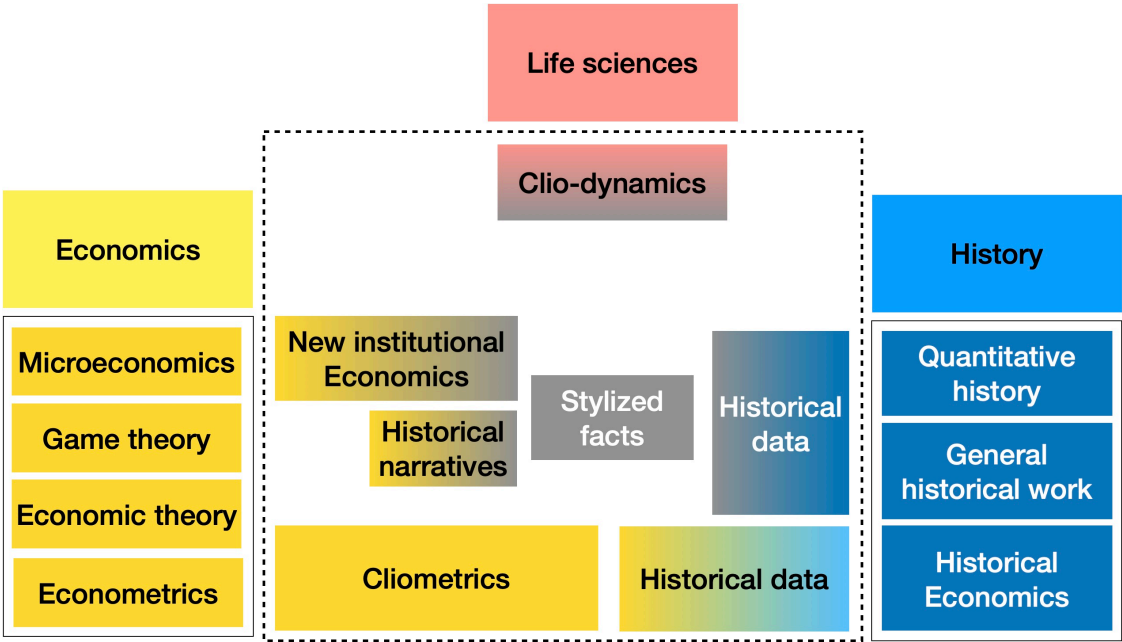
Life sciences

Clio-dynamics

Economics

Microeconomics

Game theory

Economic theory

Econometrics

New institutional Economics

Historical narratives

Stylized facts

Historical data

Cliometrics

Historical data

History

Quantitative history

General historical work

Historical Economics